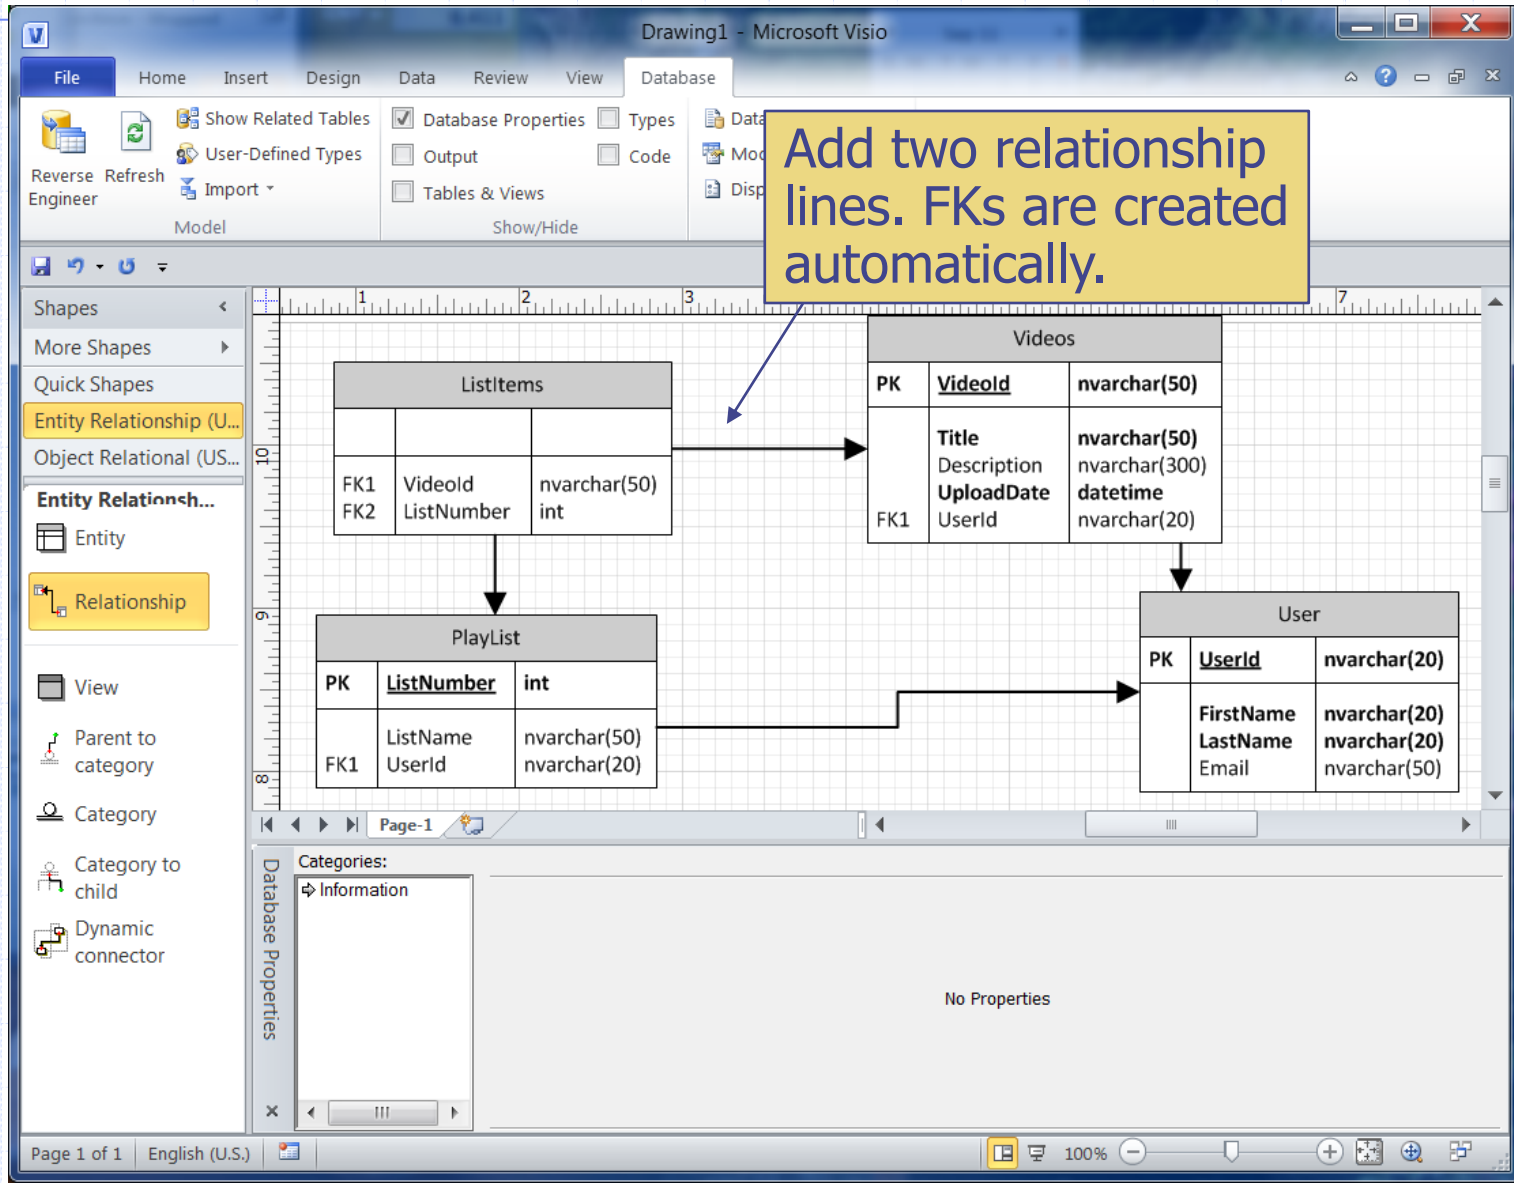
Drawing1 - Microsoft Visio

File Home Insert Design Data Review View Database

Reverse Engineer Refresh
Show Related Tables
User-Defined Types
Import
Model

Database Properties
Output
Tables & Views
Types
Code
Show/Hide

Data
Mod
Disp

Add two relationship lines. FKs are created automatically.

Shapes
More Shapes
Quick Shapes
Entity Relationship (U...
Object Relational (US...
Entity Relationsh...
Entity
Relationship
View
Parent to category
Category
Category to child
Dynamic connector

ListItems

| | | |
|---|---|---|
| | | |
| FK1 FK2 | VideoId ListNumber | nvarchar(50) int |

Videos

| | | |
|---|---|---|
| PK | VideoId | nvarchar(50) |
| FK1 | Title Description UploadDate UserId | nvarchar(50) nvarchar(300) datetime nvarchar(20) |

PlayList

| | | |
|---|---|---|
| PK | ListNumber | int |
| FK1 | ListName UserId | nvarchar(50) nvarchar(20) |

User

| | | |
|---|---|---|
| PK | UserId | nvarchar(20) |
| | FirstName LastName Email | nvarchar(20) nvarchar(20) nvarchar(50) |

Page-1

Database Properties
Categories:
Information
No Properties

Page 1 of 1 English (U.S.) 100%